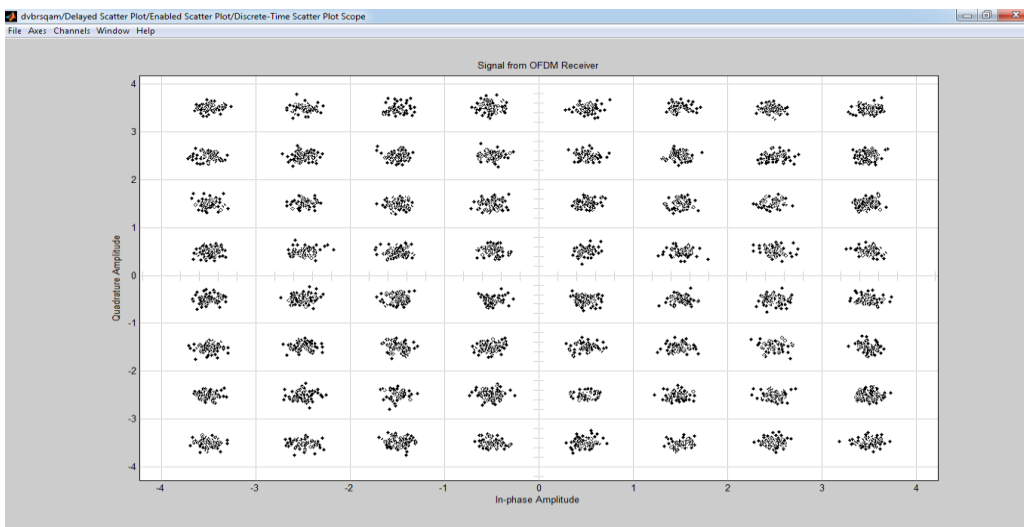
dvbrsqam/Delayed Scatter Plot/Enabled Scatter Plot/Discrete-Time Scatter Plot Scope

File Axes Channels Window Help

Signal from OFDM Receiver

Quadrature Amplitude

4
3
2
1
0
-1
-2
-3
-4

-4 -3 -2 -1 0 1 2 3 4

In-phase Amplitude